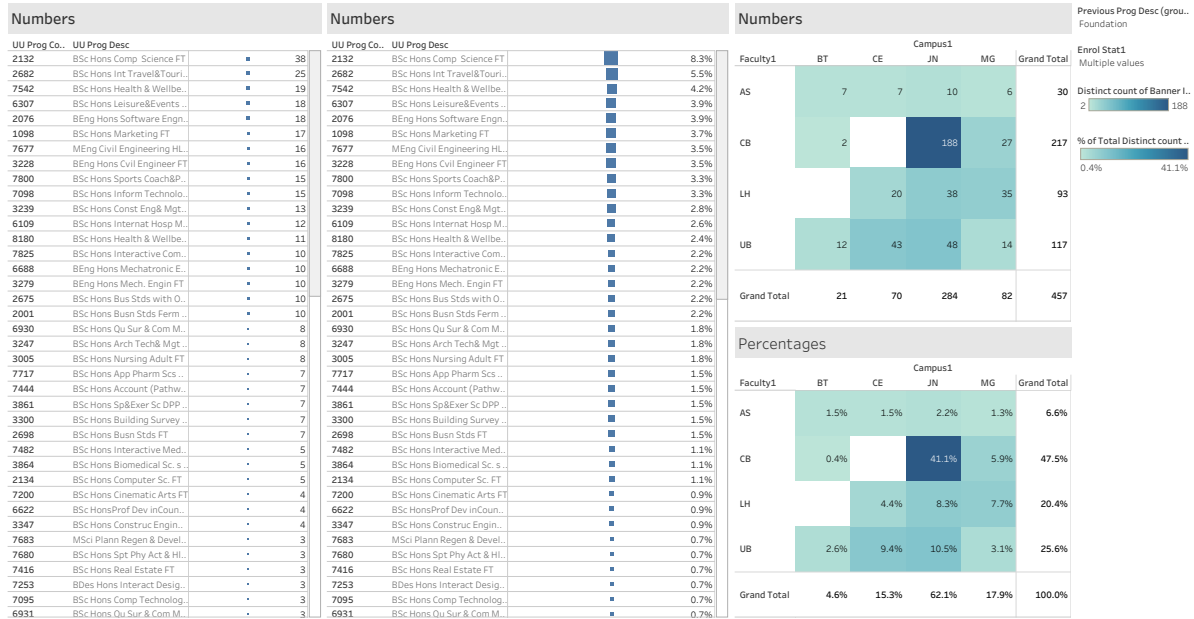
Numbers

| UU Prog Co.. | UU Prog Desc | |
|---|---|---|
| 2132 | BSc Hons Comp Science FT | 38 |
| 2682 | BSc Hons Int Travel&Touri.. | 25 |
| 7542 | BSc Hons Health & Wellbe.. | 19 |
| 6307 | BSc Hons Leisure&Events .. | 18 |
| 2076 | BEng Hons Software Engn.. | 18 |
| 1098 | BSc Hons Marketing FT | 17 |
| 7677 | MEng Civil Engineering HL.. | 16 |
| 3228 | BEng Hons Civil Engineer FT | 16 |
| 7800 | BSc Hons Sports Coach&P.. | 15 |
| 7098 | BSc Hons Inform Technolo.. | 15 |
| 3239 | BSc Hons Const Eng& Mgt.. | 13 |
| 6109 | BSc Hons Internat Hosp M.. | 12 |
| 8180 | BSc Hons Health & Wellbe.. | 11 |
| 7825 | BSc Hons Interactive Com.. | 10 |
| 6688 | BEng Hons Mechatronic E.. | 10 |
| 3279 | BEng Hons Mech. Engin FT | 10 |
| 2675 | BSc Hons Bus Stds with O.. | 10 |
| 2001 | BSc Hons Busn Stds Ferm .. | 10 |
| 6930 | BSc Hons Qu Sur & Com M.. | 8 |
| 3247 | BSc Hons Arch Tech& Mgt .. | 8 |
| 3005 | BSc Hons Nursing Adult FT | 8 |
| 7717 | BSc Hons App Pharm Scs .. | 7 |
| 7444 | BSc Hons Account (Pathw.. | 7 |
| 3861 | BSc Hons Sp&Exer Sc DPP .. | 7 |
| 3300 | BSc Hons Building Survey .. | 7 |
| 2698 | BSc Hons Busn Stds FT | 7 |
| 7482 | BSc Hons Interactive Med.. | 5 |
| 3864 | BSc Hons Biomedical Sc. s.. | 5 |
| 2134 | BSc Hons Computer Sc. FT | 5 |
| 7200 | BSc Hons Cinematic Arts FT | 4 |
| 6622 | BSc HonsProf Dev inCoun.. | 4 |
| 3347 | BSc Hons Construc Engin.. | 4 |
| 7683 | MSci Plann Regen & Devel.. | 3 |
| 7680 | BSc Hons Spt Phy Act & Hl.. | 3 |
| 7416 | BSc Hons Real Estate FT | 3 |
| 7253 | BDes Hons Interact Desig.. | 3 |
| 7095 | BSc Hons Comp Technolog.. | 3 |
| 6931 | BSc Hons Qu Sur & Com M.. | 3 |

Numbers

| UU Prog Co.. | UU Prog Desc | |
|---|---|---|
| 2132 | BSc Hons Comp Science FT | 8.3% |
| 2682 | BSc Hons Int Travel&Touri.. | 5.5% |
| 7542 | BSc Hons Health & Wellbe.. | 4.2% |
| 6307 | BSc Hons Leisure&Events .. | 3.9% |
| 2076 | BEng Hons Software Engn.. | 3.9% |
| 1098 | BSc Hons Marketing FT | 3.7% |
| 7677 | MEng Civil Engineering HL.. | 3.5% |
| 3228 | BEng Hons Civil Engineer FT | 3.5% |
| 7800 | BSc Hons Sports Coach&P.. | 3.3% |
| 7098 | BSc Hons Inform Technolo.. | 3.3% |
| 3239 | BSc Hons Const Eng& Mgt.. | 2.8% |
| 6109 | BSc Hons Internat Hosp M.. | 2.6% |
| 8180 | BSc Hons Health & Wellbe.. | 2.4% |
| 7825 | BSc Hons Interactive Com.. | 2.2% |
| 6688 | BEng Hons Mechatronic E.. | 2.2% |
| 3279 | BEng Hons Mech. Engin FT | 2.2% |
| 2675 | BSc Hons Bus Stds with O.. | 2.2% |
| 2001 | BSc Hons Busn Stds Ferm .. | 2.2% |
| 6930 | BSc Hons Qu Sur & Com M.. | 1.8% |
| 3247 | BSc Hons Arch Tech& Mgt .. | 1.8% |
| 3005 | BSc Hons Nursing Adult FT | 1.8% |
| 7717 | BSc Hons App Pharm Scs .. | 1.5% |
| 7444 | BSc Hons Account (Pathw.. | 1.5% |
| 3861 | BSc Hons Sp&Exer Sc DPP .. | 1.5% |
| 3300 | BSc Hons Building Survey .. | 1.5% |
| 2698 | BSc Hons Busn Stds FT | 1.5% |
| 7482 | BSc Hons Interactive Med.. | 1.1% |
| 3864 | BSc Hons Biomedical Sc. s.. | 1.1% |
| 2134 | BSc Hons Computer Sc. FT | 1.1% |
| 7200 | BSc Hons Cinematic Arts FT | 0.9% |
| 6622 | BSc HonsProf Dev inCoun.. | 0.9% |
| 3347 | BSc Hons Construc Engin.. | 0.9% |
| 7683 | MSci Plann Regen & Devel.. | 0.7% |
| 7680 | BSc Hons Spt Phy Act & Hl.. | 0.7% |
| 7416 | BSc Hons Real Estate FT | 0.7% |
| 7253 | BDes Hons Interact Desig.. | 0.7% |
| 7095 | BSc Hons Comp Technolog.. | 0.7% |
| 6931 | BSc Hons Qu Sur & Com M.. | 0.7% |

Numbers

Campus1

| Faculty1 | BT | CE | JN | MG | Grand Total |
|---|---|---|---|---|---|
| AS | 7 | 7 | 10 | 6 | 30 |
| CB | 2 | | 188 | 27 | 217 |
| LH | | 20 | 38 | 35 | 93 |
| UB | 12 | 43 | 48 | 14 | 117 |
| Grand Total | 21 | 70 | 284 | 82 | 457 |

Percentages

Campus1

| Faculty1 | BT | CE | JN | MG | Grand Total |
|---|---|---|---|---|---|
| AS | 1.5% | 1.5% | 2.2% | 1.3% | 6.6% |
| CB | 0.4% | | 41.1% | 5.9% | 47.5% |
| LH | | 4.4% | 8.3% | 7.7% | 20.4% |
| UB | 2.6% | 9.4% | 10.5% | 3.1% | 25.6% |
| Grand Total | 4.6% | 15.3% | 62.1% | 17.9% | 100.0% |

Previous Prog Desc (grou..
Foundation

Enrol Stat1
Multiple values

Distinct count of Banner I..
2 188

% of Total Distinct count ..
0.4% 41.1%